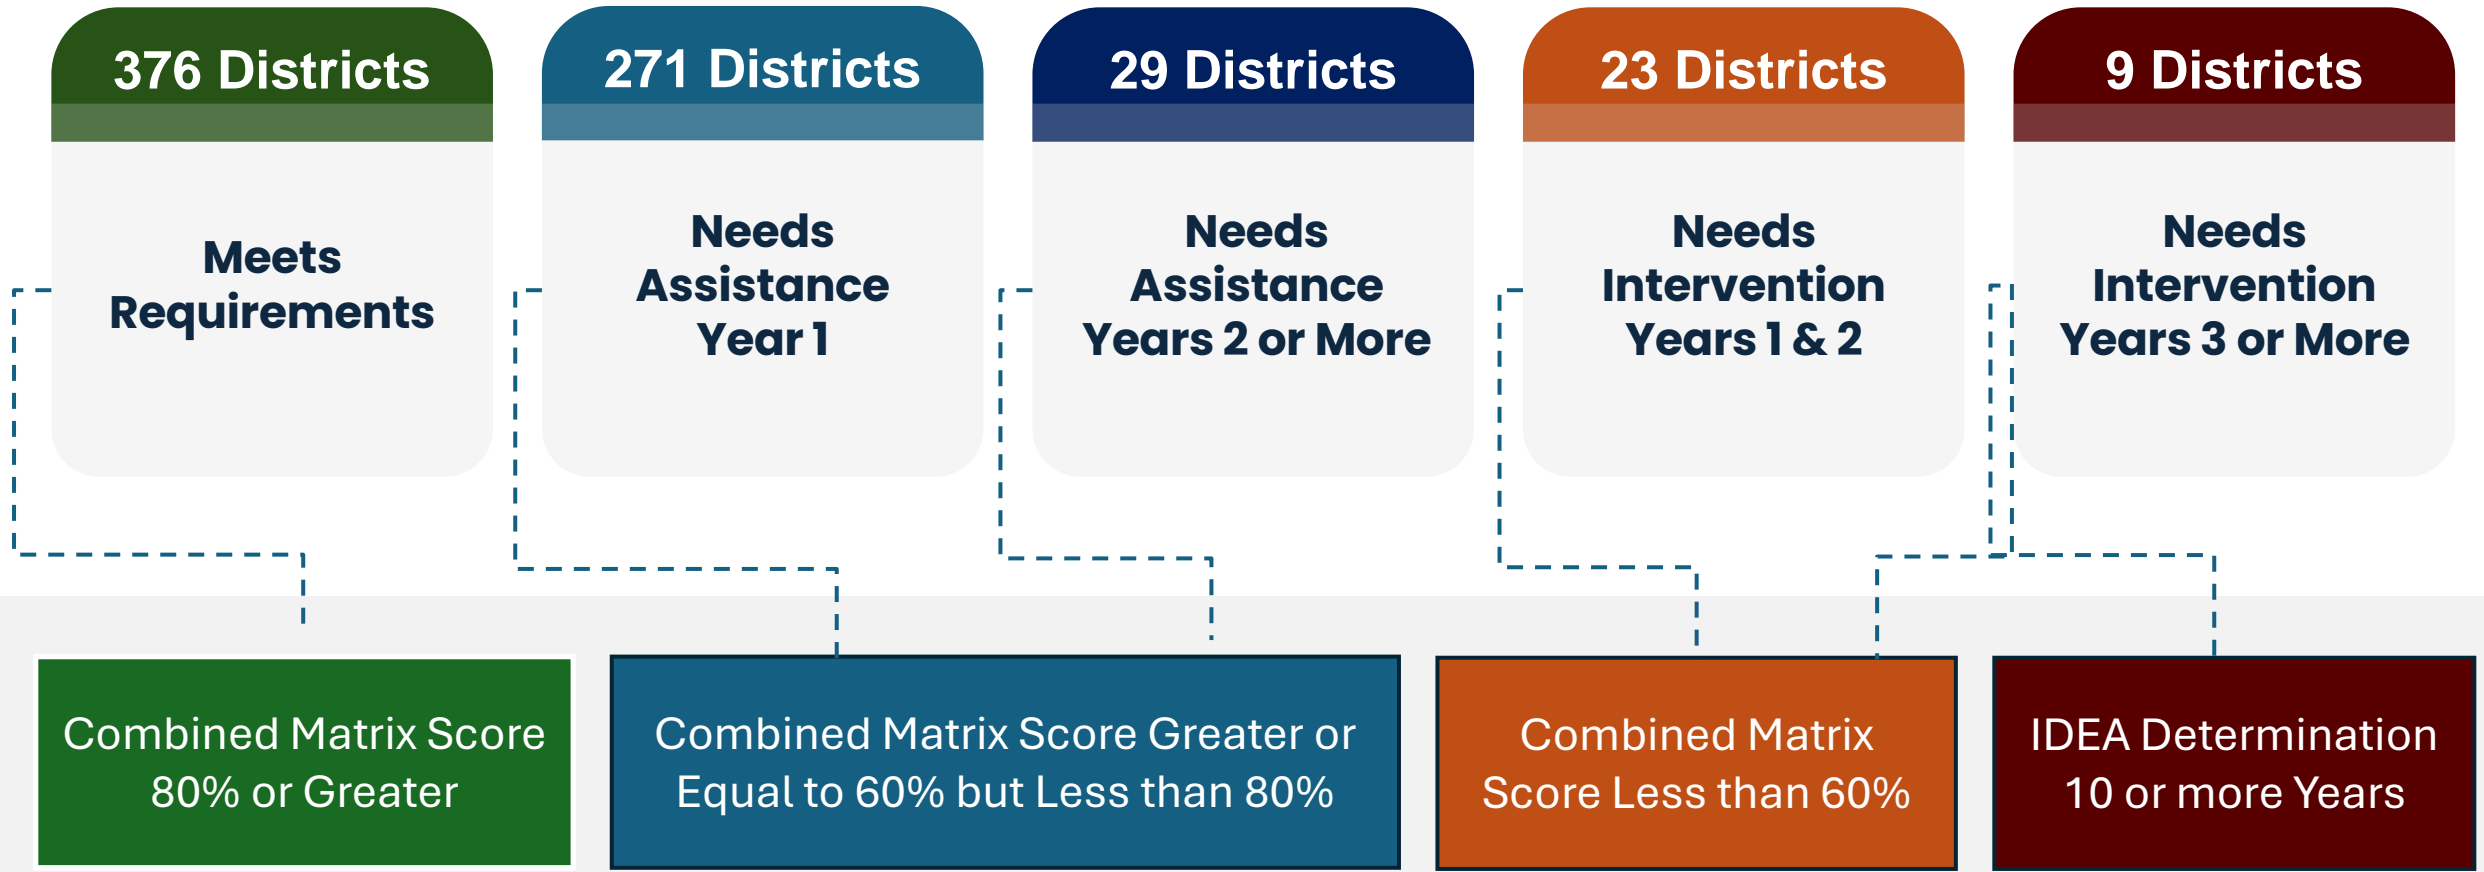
376 Districts

Meets Requirements

271 Districts

Needs Assistance Year 1

29 Districts

Needs Assistance Years 2 or More

23 Districts

Needs Intervention Years 1 & 2

9 Districts

Needs Intervention Years 3 or More

Combined Matrix Score 80% or Greater

Combined Matrix Score Greater or Equal to 60% but Less than 80%

Combined Matrix Score Less than 60%

IDEA Determination 10 or more Years